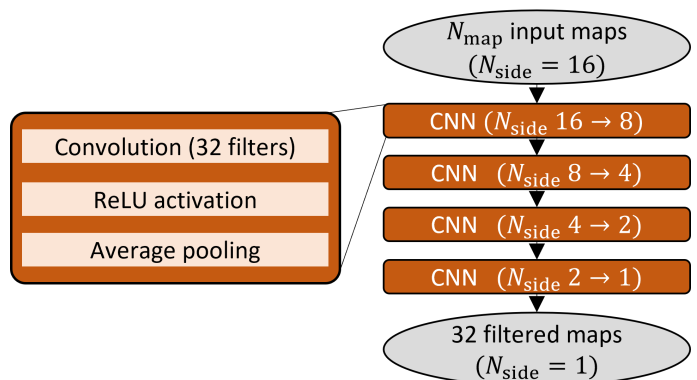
$N_{\mathrm{map}}$ input maps
($N_{\mathrm{side}} = 16$)

Convolution (32 filters)

ReLU activation

Average pooling

CNN ($N_{\mathrm{side}}$ $16 \rightarrow 8$)

CNN ($N_{\mathrm{side}}$ $8 \rightarrow 4$)

CNN ($N_{\mathrm{side}}$ $4 \rightarrow 2$)

CNN ($N_{\mathrm{side}}$ $2 \rightarrow 1$)

32 filtered maps
($N_{\mathrm{side}} = 1$)